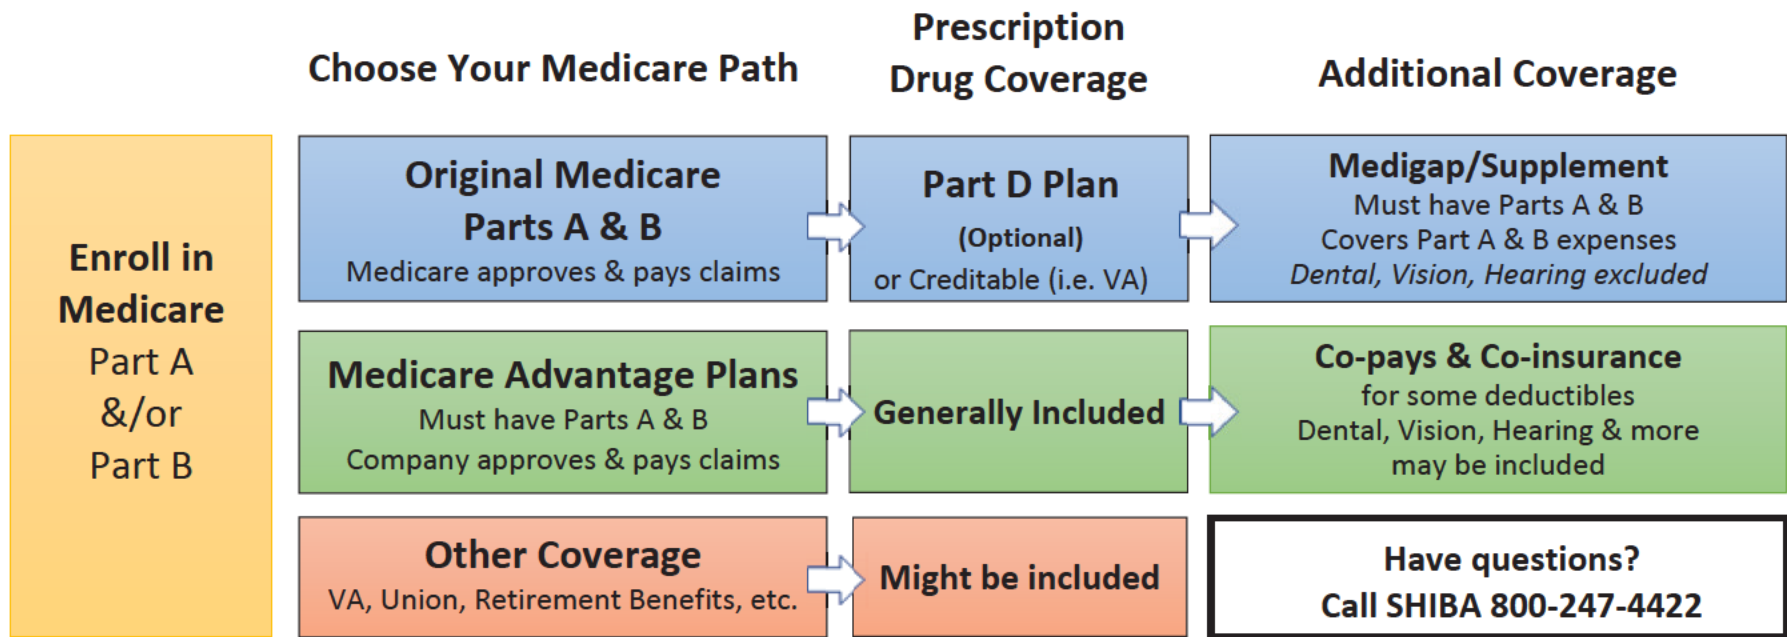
Choose Your Medicare Path

Prescription Drug Coverage

Additional Coverage

Enroll in Medicare Part A &/or Part B

Original Medicare Parts A & B
Medicare approves & pays claims

Part D Plan
(Optional)
or Creditable (i.e. VA)

Medigap/Supplement
Must have Parts A & B
Covers Part A & B expenses
*Dental, Vision, Hearing excluded*

Medicare Advantage Plans
Must have Parts A & B
Company approves & pays claims

Generally Included

Co-pays & Co-insurance
for some deductibles
Dental, Vision, Hearing & more may be included

Other Coverage
VA, Union, Retirement Benefits, etc.

Might be included

Have questions?
Call SHIBA 800-247-4422